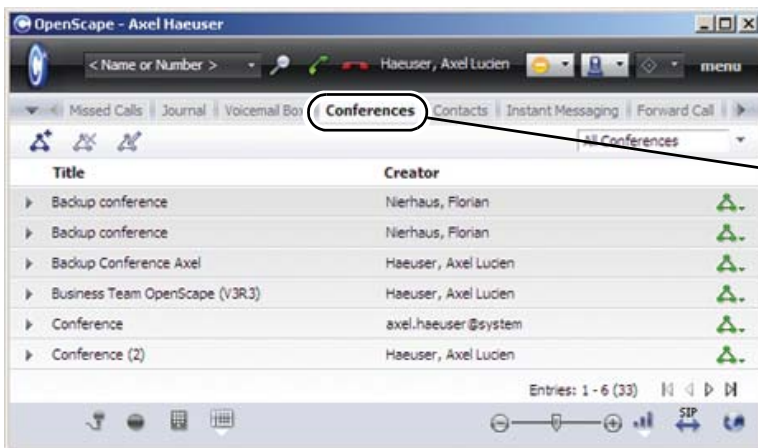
OpenScape - Axel Haeuser

< Name or Number > Haeuser, Axel Lucien menu

Missed Calls | Journal | Voicemail Box | Conferences | Contacts | Instant Messaging | Forward Call

All Conferences

| Title | Creator |
|---|---|
| Backup conference | Nierhaus, Florian |
| Backup conference | Nierhaus, Florian |
| Backup Conference Axel | Haeuser, Axel Lucien |
| Business Team OpenScape (V3R3) | Haeuser, Axel Lucien |
| Conference | axel.haeuser@system |
| Conference (2) | Haeuser, Axel Lucien |

Entries: 1 - 6 (33)

SIP